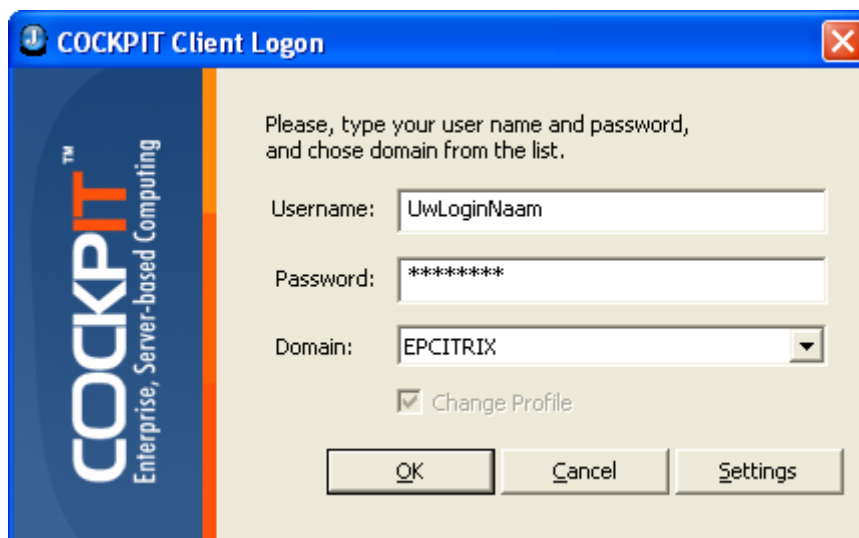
COCKPIT Client Logon

COCKPIT™
Enterprise, Server-based Computing

Please, type your user name and password, and chose domain from the list.

Username: UwLoginNaam

Password: ********

Domain: EPCITRIX

Change Profile

OK
Cancel
Settings